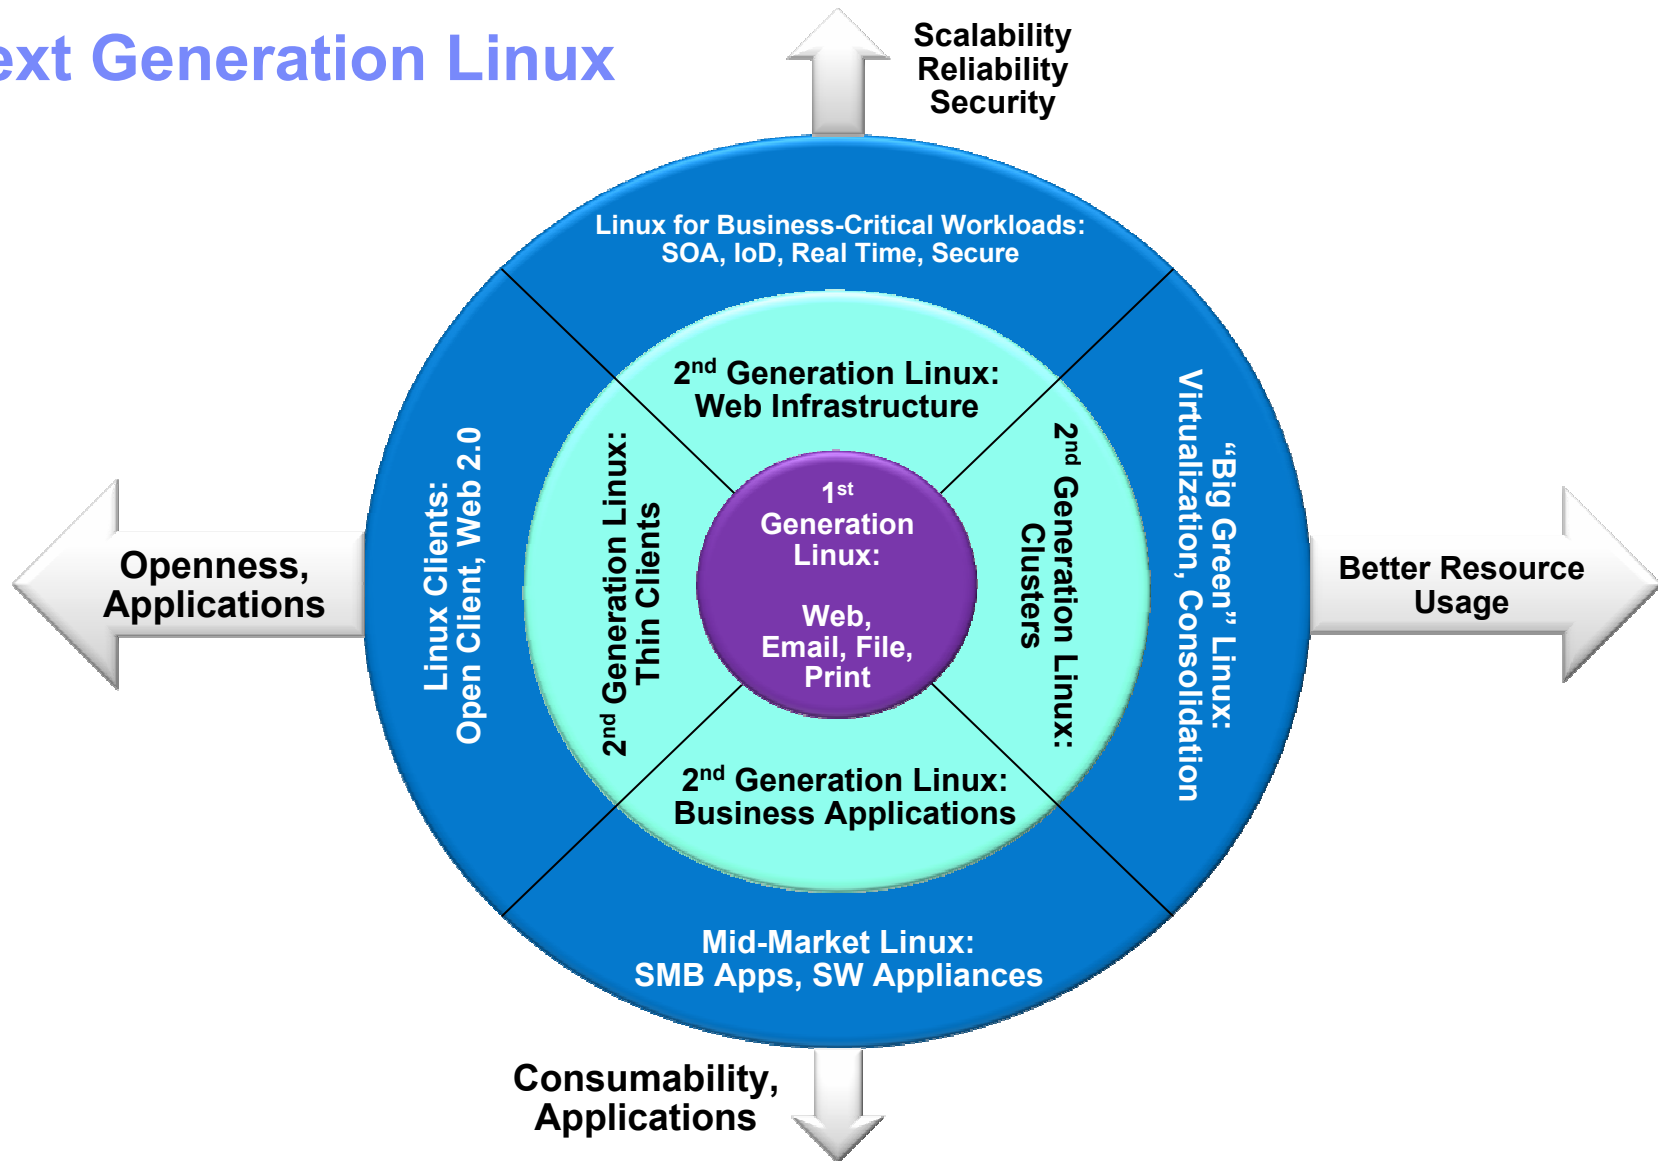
ext Generation Linux

Scalability
Reliability
Security

Linux for Business-Critical Workloads:
SOA, IoD, Real Time, Secure

2$^{nd}$ Generation Linux:
Web Infrastructure

Openness,
Applications

Linux Clients:
Open Client, Web 2.0

2$^{nd}$ Generation Linux:
Thin Clients

1$^{st}$
Generation
Linux:

Web,
Email, File,
Print

2$^{nd}$ Generation Linux:
Clusters

"Big Green" Linux:
Virtualization, Consolidation

Better Resource
Usage

2$^{nd}$ Generation Linux:
Business Applications

Mid-Market Linux:
SMB Apps, SW Appliances

Consumability,
Applications